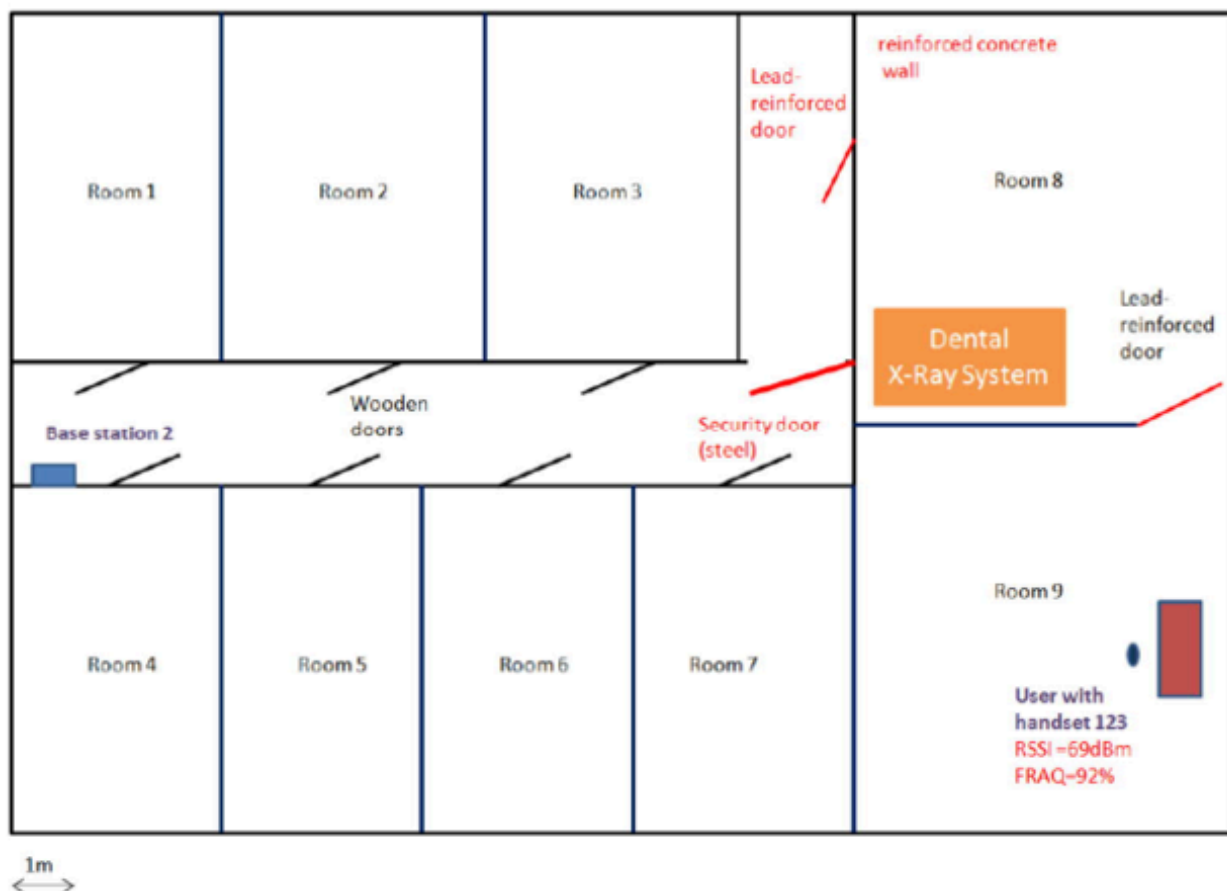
Room 1

Room 2

Room 3

Lead-reinforced door

reinforced concrete wall

Room 8

Lead-reinforced door

Dental X-Ray System

Wooden doors

Base station 2

Security door (steel)

Room 9

Room 4

Room 5

Room 6

Room 7

User with handset 123
RSSI =69dBm
FRAQ=92%

1m